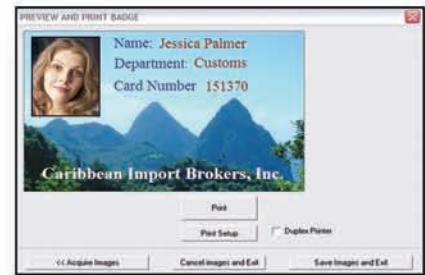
PREVIEW AND PRINT BADGE

Name: Jessica Palmer
Department: Customs
Card Number 151370

Caribbean Import Brokers, Inc.

Print

Print Setup

Duplex Printer

<< Acquire Images

Cancel images and Exit

Save Images and Exit